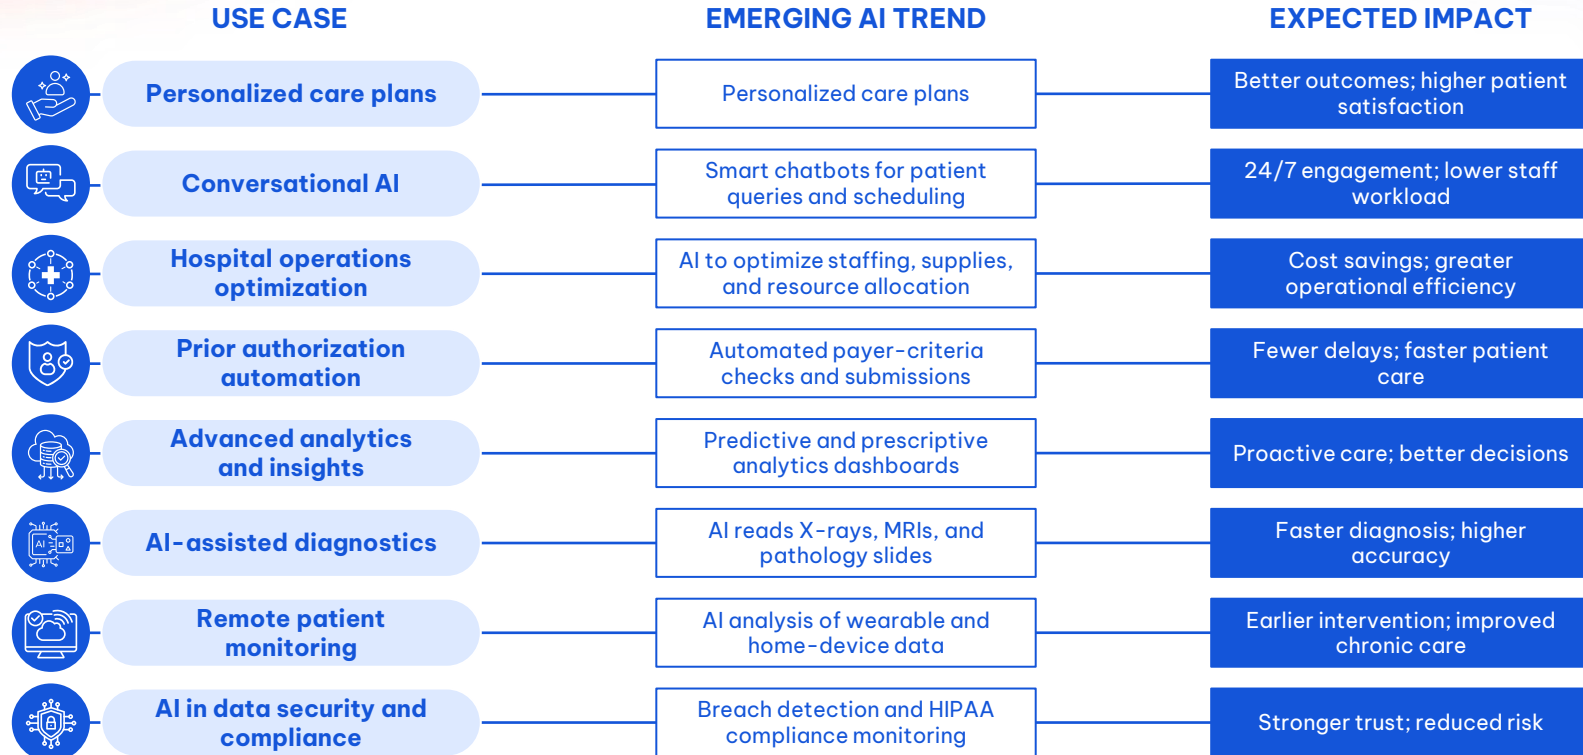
| USE CASE | EMERGING AI TREND | EXPECTED IMPACT |
|---|---|---|
| Personalized care plans | Personalized care plans | Better outcomes; higher patient satisfaction |
| Conversational AI | Smart chatbots for patient queries and scheduling | 24/7 engagement; lower staff workload |
| Hospital operations optimization | AI to optimize staffing, supplies, and resource allocation | Cost savings; greater operational efficiency |
| Prior authorization automation | Automated payer-criteria checks and submissions | Fewer delays; faster patient care |
| Advanced analytics and insights | Predictive and prescriptive analytics dashboards | Proactive care; better decisions |
| AI-assisted diagnostics | AI reads X-rays, MRIs, and pathology slides | Faster diagnosis; higher accuracy |
| Remote patient monitoring | AI analysis of wearable and home-device data | Earlier intervention; improved chronic care |
| AI in data security and compliance | Breach detection and HIPAA compliance monitoring | Stronger trust; reduced risk |